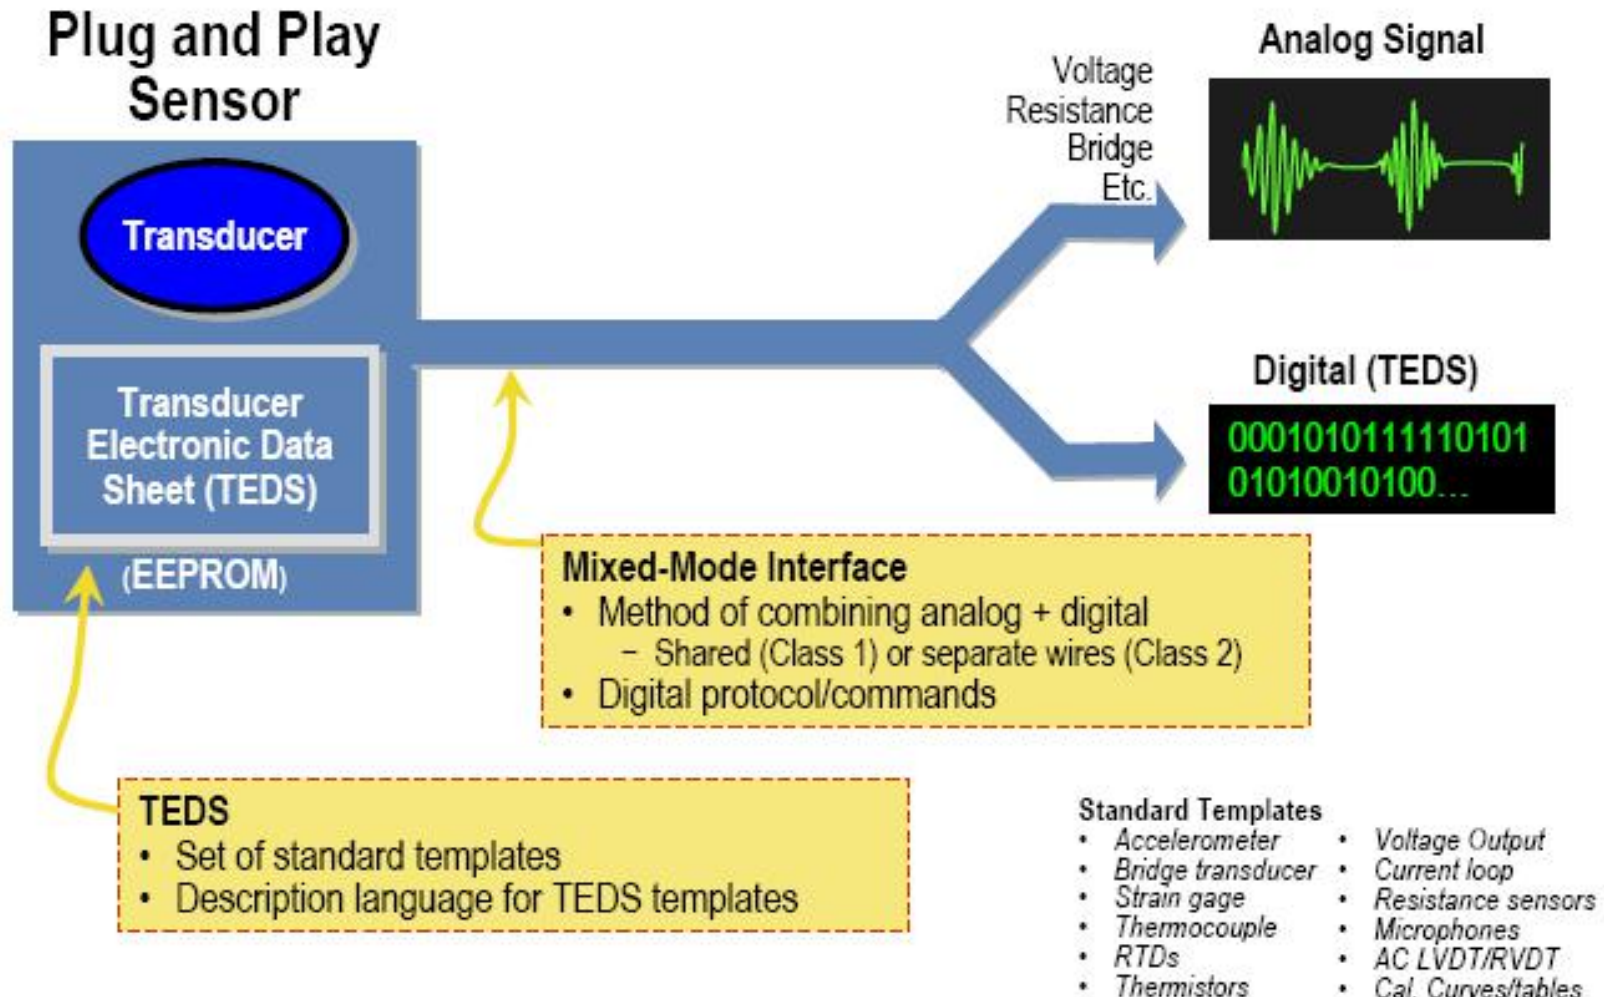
Plug and Play Sensor

Transducer

Transducer Electronic Data Sheet (TEDS)

(EEPROM)

Voltage
Resistance
Bridge
Etc.

Analog Signal

Digital (TEDS)

0001010111110101
01010010100...

Mixed-Mode Interface
• Method of combining analog + digital
 – Shared (Class 1) or separate wires (Class 2)
• Digital protocol/commands

TEDS
• Set of standard templates
• Description language for TEDS templates

Standard Templates
• Accelerometer
• Bridge transducer
• Strain gage
• Thermocouple
• RTDs
• Thermistors

• Voltage Output
• Current loop
• Resistance sensors
• Microphones
• AC LVDT/RVDT
• Cal. Curves/tables